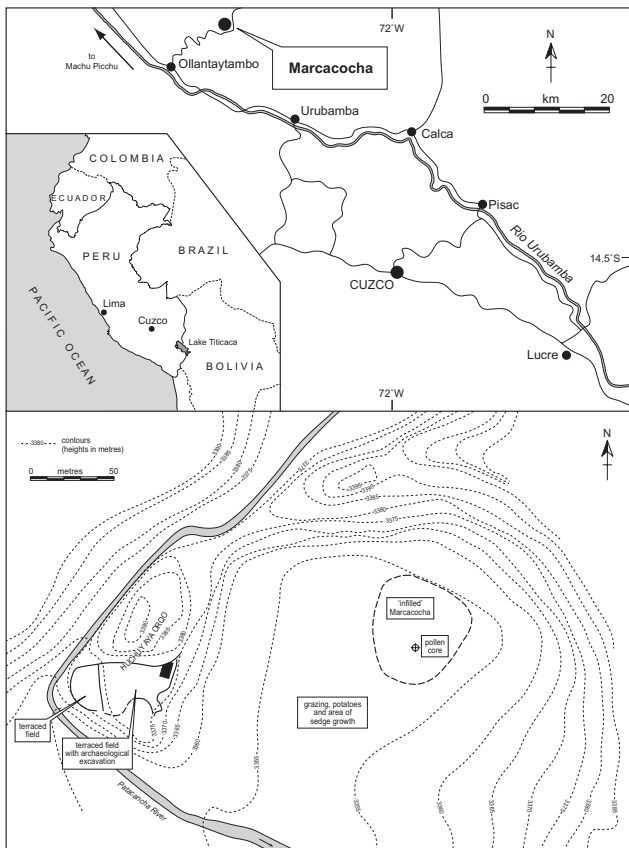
72°W

to Machu Picchu

Ollantaytambo

Marcacocha

N

0 km 20

Urubamba

Calca

COLOMBIA

ECUADOR

PERU

BRAZIL

Pisac

Rio Urubamba

14.5°S

PACIFIC OCEAN

Lima

Cuzco

Lake Titicaca

BOLIVIA

CUZCO

Lucre

72°W

contours (heights in metres)

0 metres 50

N

'infilled' Marcacocha

pollen core

HUCHUY AYA ORQO

grazing, potatoes and area of sedge growth

terraced field

terraced field with archaeological excavation

Patacancha River